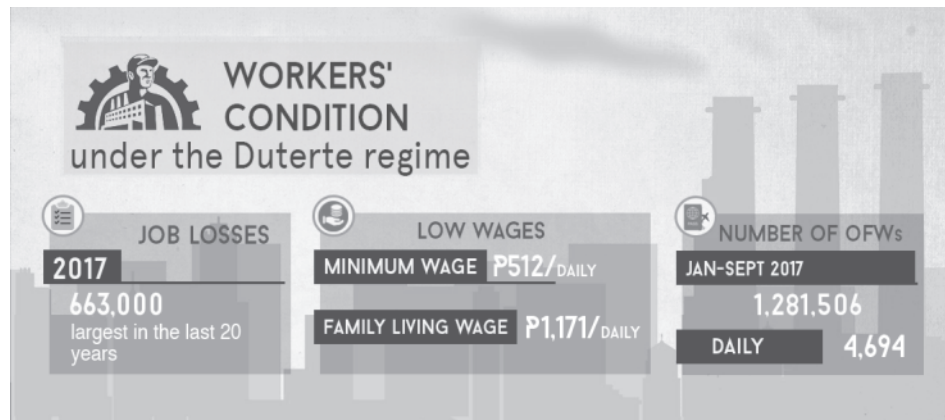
WORKERS' CONDITION
under the Duterte regime

JOB LOSSES
2017
663,000
largest in the last 20 years

LOW WAGES
MINIMUM WAGE ₱512/DAILY
FAMILY LIVING WAGE ₱1,171/DAILY

NUMBER OF OFWs
JAN-SEPT 2017
1,281,506
DAILY 4,694